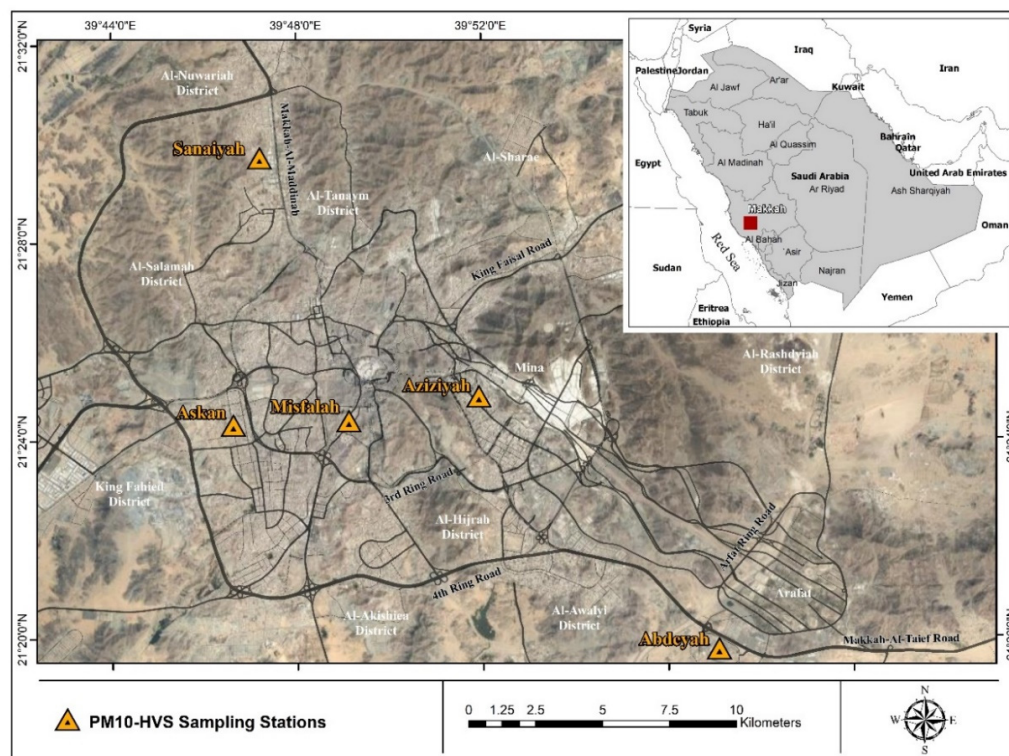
39°44'0"E
39°48'0"E
39°52'0"E
21°32'0"N
21°28'0"N
21°24'0"N
21°20'0"N

Syria
Iraq
Iran
Palestine
Jordan
Al Jawf
Ar'ar
Kuwait
Tabuk
Ha'il
Bahrain
Qatar
Egypt
Al Madinah
Al Quassim
Saudi Arabia
United Arab Emirates
Ar Riyad
Ash Sharqiyah
Makkah
Oman
Red Sea
Al Bahah
Sudan
Asir
Najran
Jizan
Yemen
Eritrea
Ethiopia

Al-Nuwariah District
Makkah-Al-Madinah
Sanaiyah
Al-Tanaym District
Al-Sharae
Al-Salamah District
King Faisal Road
Al-Rashdyiah District
Mina
Aziziyah
Askan
Misfalah
King Fahed District
3rd Ring Road
Al-Hijrah District
Arafat Ring Road
Arafat
4th Ring Road
Al-Akishieu District
Al-Awalyl District
Abdeyah
Makkah-Al-Taief Road

PM10-HVS Sampling Stations
0 1.25 2.5 5 7.5 10 Kilometers
N
W
E
S